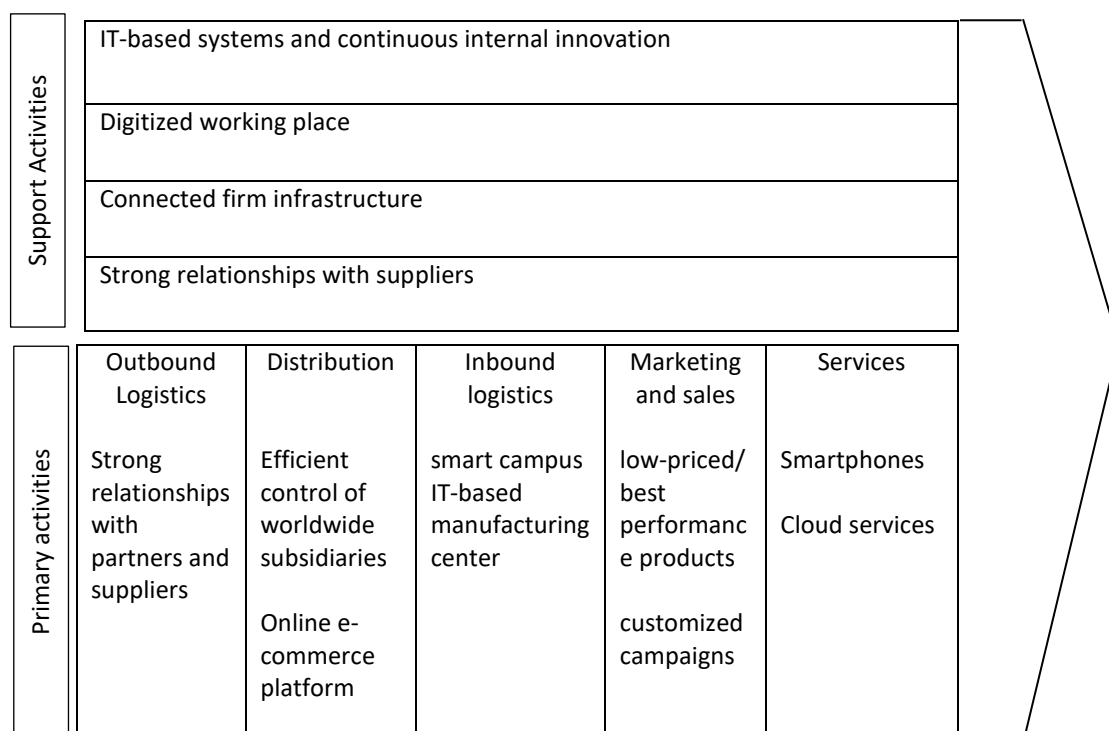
Support Activities

IT-based systems and continuous internal innovation

Digitized working place

Connected firm infrastructure

Strong relationships with suppliers

Primary activities

| Outbound Logistics | Distribution | Inbound logistics | Marketing and sales | Services |
|---|---|---|---|---|
| Strong relationships with partners and suppliers | Efficient control of worldwide subsidiaries<br><br>Online e-commerce platform | smart campus IT-based manufacturing center | low-priced/ best performance products<br><br>customized campaigns | Smartphones<br><br>Cloud services |